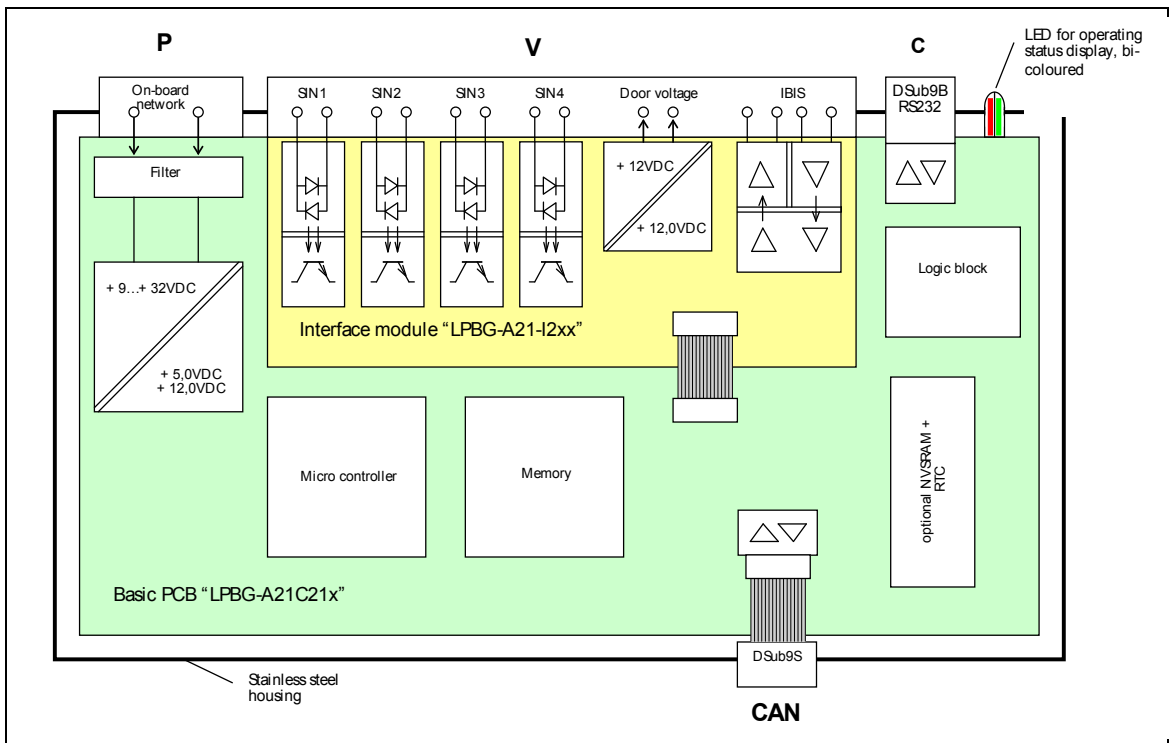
P

V

C

LED for operating status display, bi-coloured

On-board network

SIN1

SIN2

SIN3

SIN4

Door voltage

IBIS

DSub9B RS232

Filter

+ 12VDC

+ 12,0VDC

+ 9...+ 32VDC

+ 5,0VDC
+ 12,0VDC

Logic block

Interface module "LPBG-A21-I2xx"

Micro controller

Memory

optional NVSRAM + RTC

Basic PCB "LPBG-A21C21x"

DSub9S

Stainless steel housing

CAN